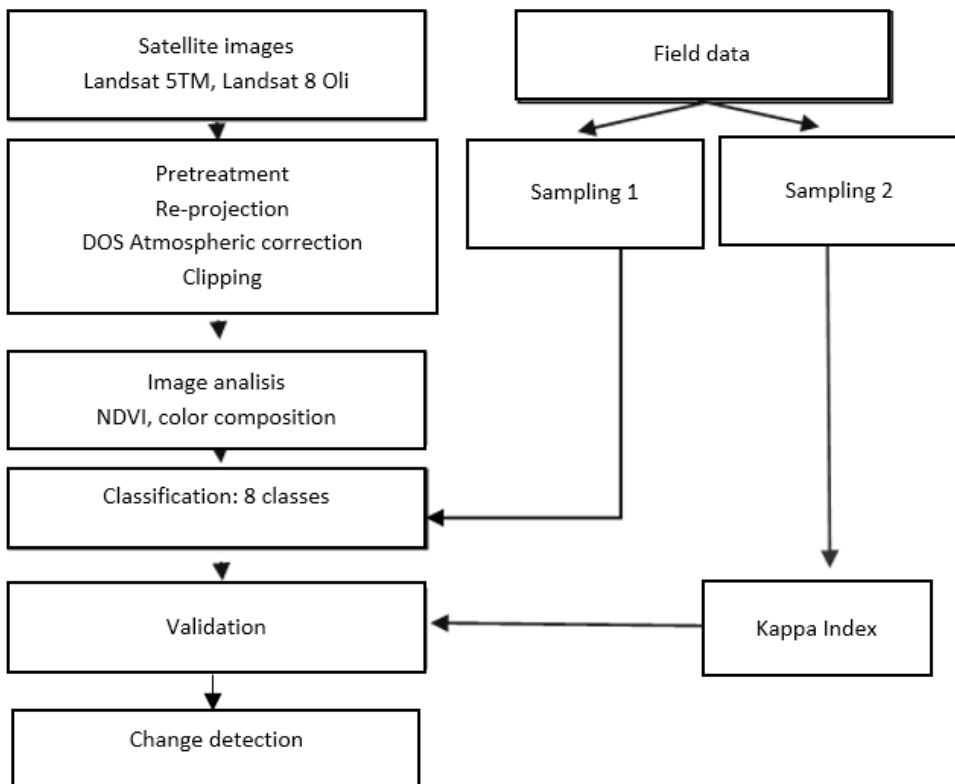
Satellite images
Landsat 5TM, Landsat 8 Oli

Field data

Pretreatment
Re-projection
DOS Atmospheric correction
Clipping

Sampling 1

Sampling 2

Image analisis
NDVI, color composition

Classification: 8 classes

Validation

Kappa Index

Change detection